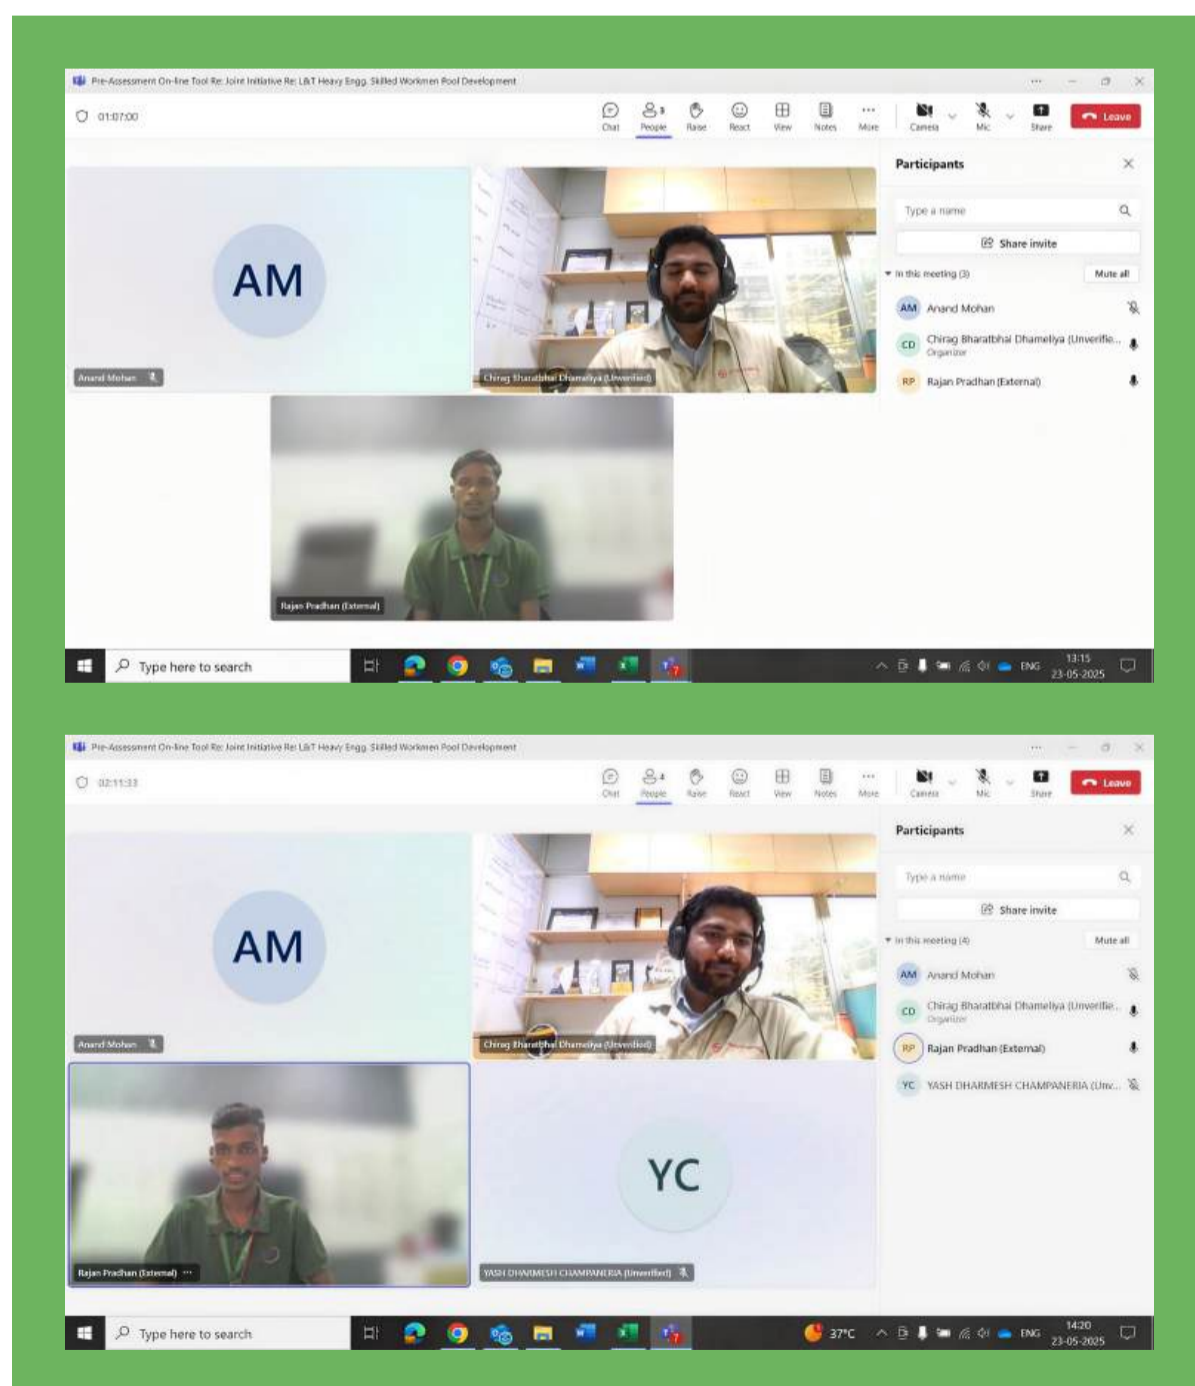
Pre-Assessment On-line Tool Re: Joint Initiative Re: L&T Heavy Engg. Skilled Workmen Pool Development

01:07:00

Chat People 3 Raise React View Notes More Camera Mic Share Leave

AM

Anand Mohan

Chirag Bharatbhai Dhameliya (Unverified)

Rajan Pradhan (External)

Participants

Type a name

Share invite

In this meeting (3) Mute all

AM Anand Mohan

CD Chirag Bharatbhai Dhameliya (Unverifie...
Organizer

RP Rajan Pradhan (External)

Type here to search

ENG 13:15 23-05-2025

Pre-Assessment On-line Tool Re: Joint Initiative Re: L&T Heavy Engg. Skilled Workmen Pool Development

02:11:33

Chat People 4 Raise React View Notes More Camera Mic Share Leave

AM

Anand Mohan

Chirag Bharatbhai Dhameliya (Unverified)

Rajan Pradhan (External)

YC

YASH DHARMESH CHAMPANERIA (Unverified)

Participants

Type a name

Share invite

In this meeting (4) Mute all

AM Anand Mohan

CD Chirag Bharatbhai Dhameliya (Unverifie...
Organizer

RP Rajan Pradhan (External)

YC YASH DHARMESH CHAMPANERIA (Unv...

Type here to search

37°C ENG 14:20 23-05-2025